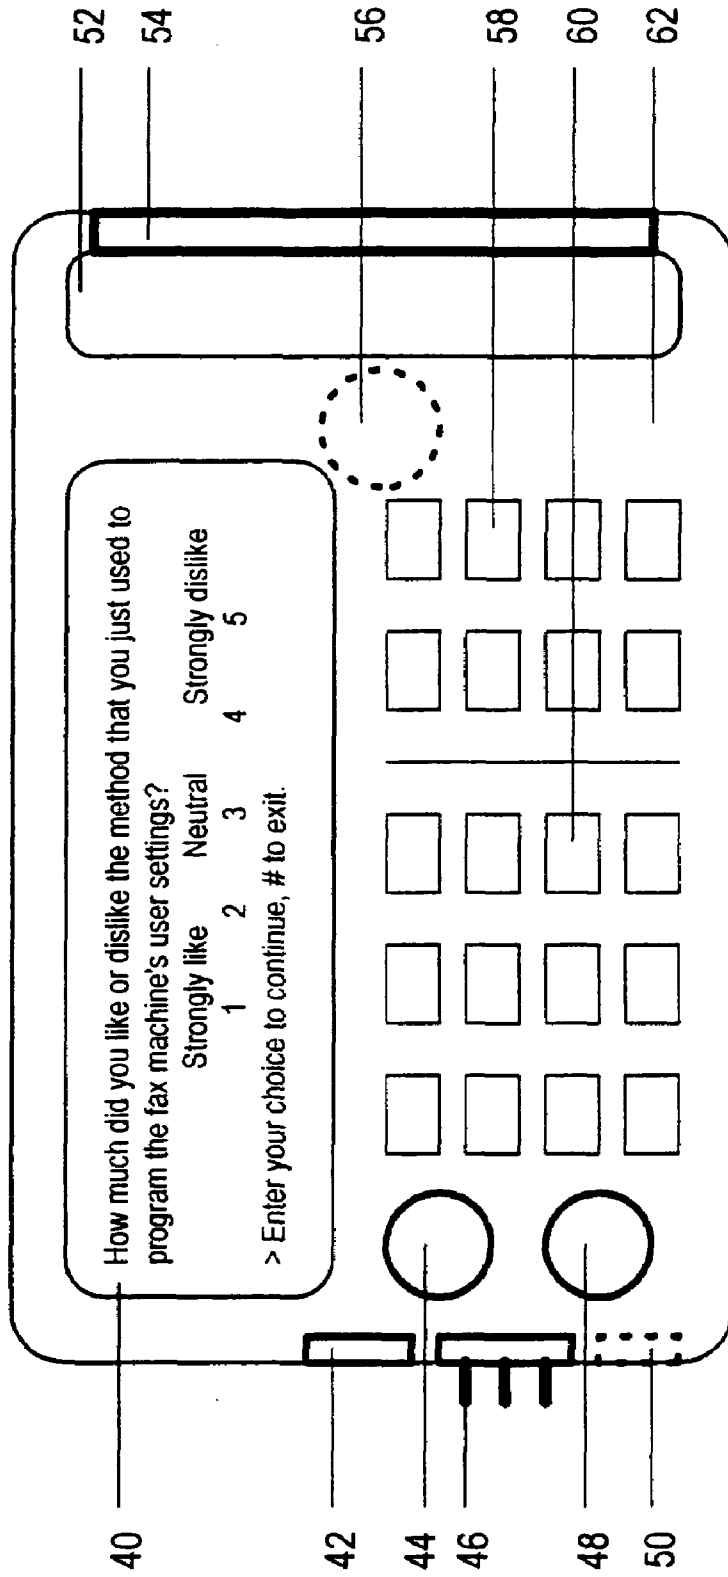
How much did you like or dislike the method that you just used to program the fax machine's user settings?

| Strongly like | | Neutral | | Strongly dislike |
|---|---|---|---|---|
| 1 | 2 | 3 | 4 | 5 |

> Enter your choice to continue, # to exit.

40
42
44
46
48
50
52
54
56
58
60
62